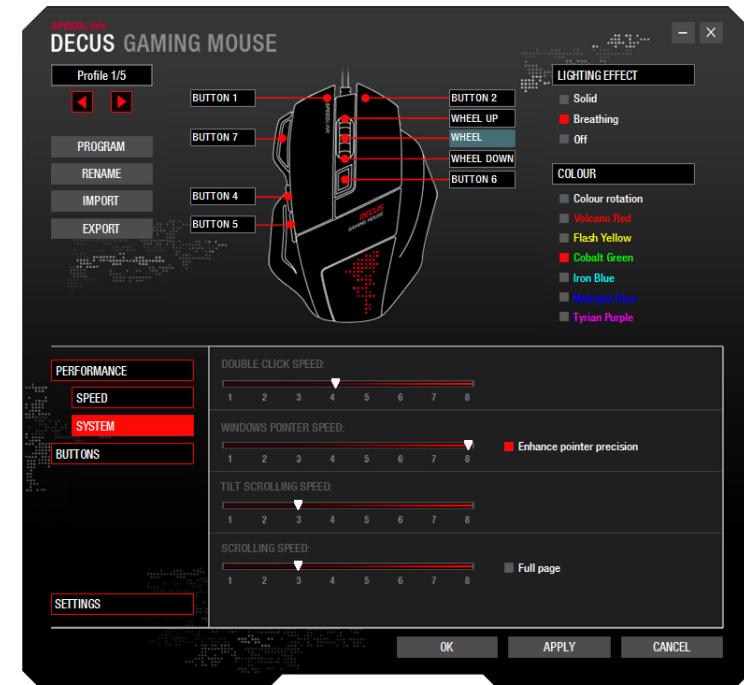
SPEEDLINK
DECUS GAMING MOUSE

Profile 1/5

PROGRAM
RENAME
IMPORT
EXPORT

BUTTON 1
BUTTON 7
BUTTON 4
BUTTON 5
BUTTON 2
WHEEL UP
WHEEL
WHEEL DOWN
BUTTON 6

LIGHTING EFFECT
Solid
Breathing
Off

COLOUR
Colour rotation
Volcano Red
Flash Yellow
Cobalt Green
Iron Blue
Midnight Blue
Tyrian Purple

PERFORMANCE
SPEED
SYSTEM
BUTTONS

DOUBLE CLICK SPEED:
1 2 3 4 5 6 7 8

WINDOWS POINTER SPEED:
1 2 3 4 5 6 7 8
Enhance pointer precision

TILT SCROLLING SPEED:
1 2 3 4 5 6 7 8

SCROLLING SPEED:
1 2 3 4 5 6 7 8
Full page

SETTINGS

OK
APPLY
CANCEL